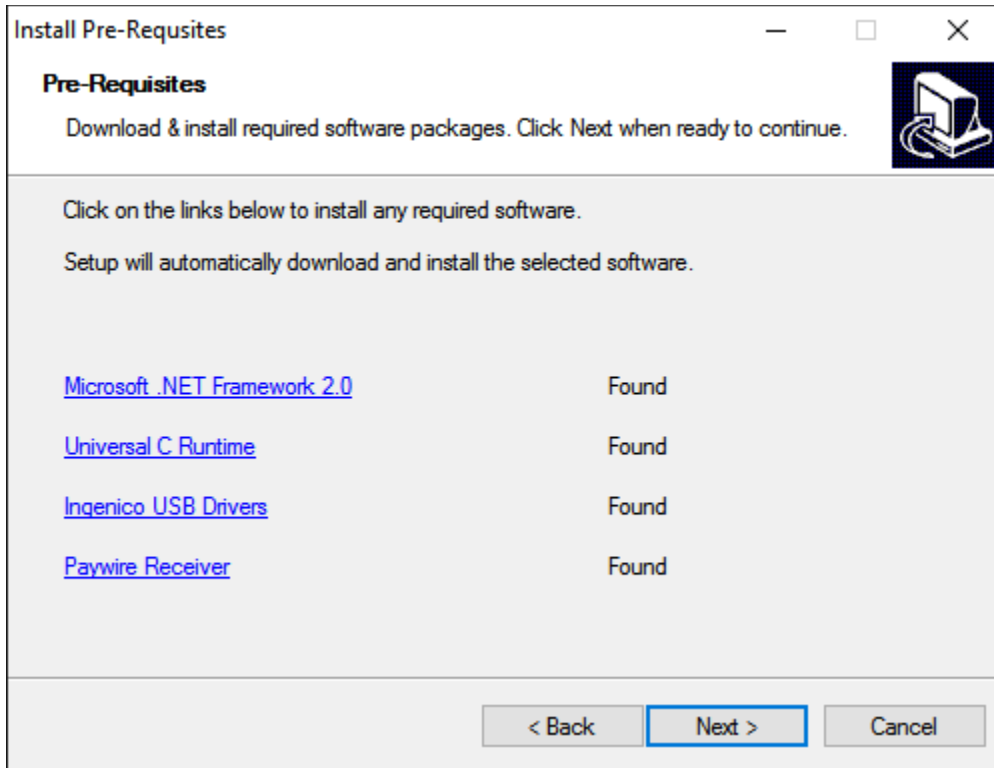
Install Pre-Requsites

Pre-Requisites

Download & install required software packages. Click Next when ready to continue.

Click on the links below to install any required software.

Setup will automatically download and install the selected software.

| | |
|---|---|
| Microsoft .NET Framework 2.0 | Found |
| Universal C Runtime | Found |
| Ingenico USB Drivers | Found |
| Paywire Receiver | Found |

< Back   Next >   Cancel